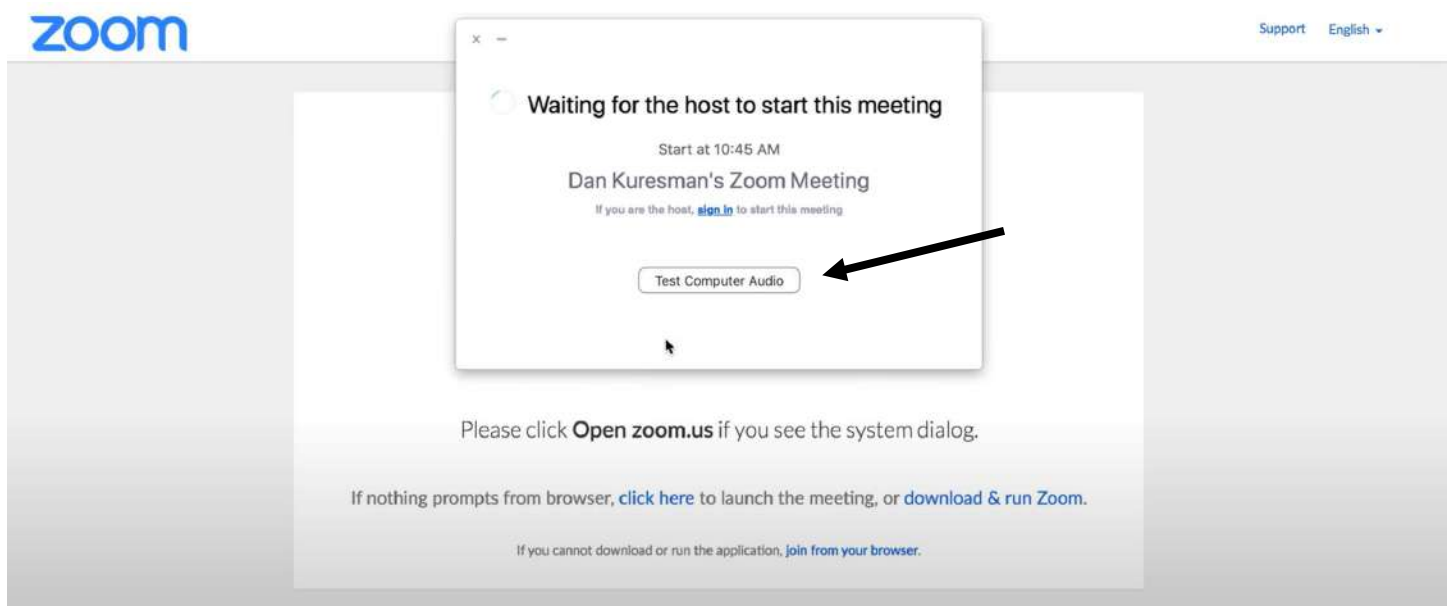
zoom

Support English

× –

Waiting for the host to start this meeting

Start at 10:45 AM

Dan Kuresman's Zoom Meeting

If you are the host, sign in to start this meeting

Test Computer Audio

Please click **Open zoom.us** if you see the system dialog.

If nothing prompts from browser, click here to launch the meeting, or download & run Zoom.

If you cannot download or run the application, join from your browser.